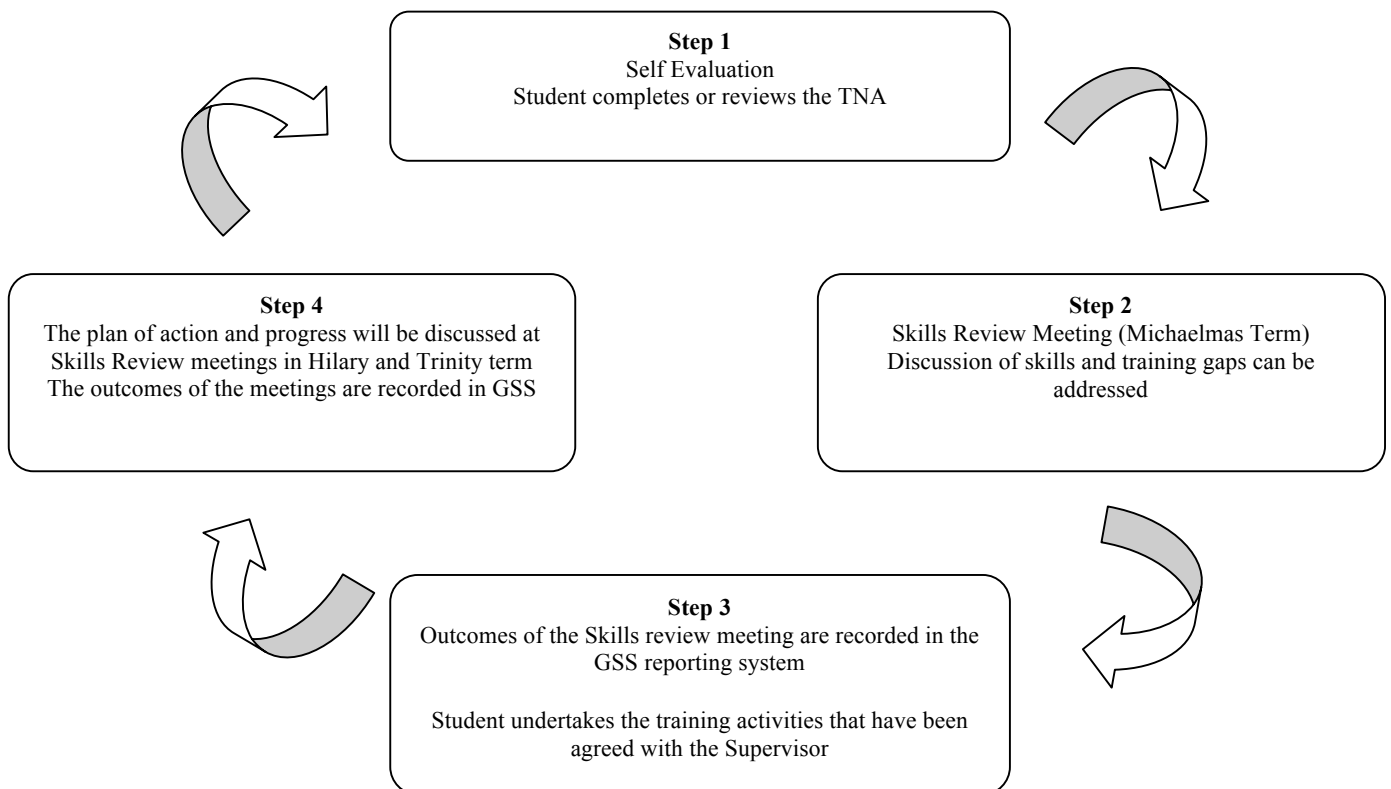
**Step 1**
Self Evaluation
Student completes or reviews the TNA

**Step 2**
Skills Review Meeting (Michaelmas Term)
Discussion of skills and training gaps can be addressed

**Step 3**
Outcomes of the Skills review meeting are recorded in the GSS reporting system

Student undertakes the training activities that have been agreed with the Supervisor

**Step 4**
The plan of action and progress will be discussed at Skills Review meetings in Hilary and Trinity term
The outcomes of the meetings are recorded in GSS